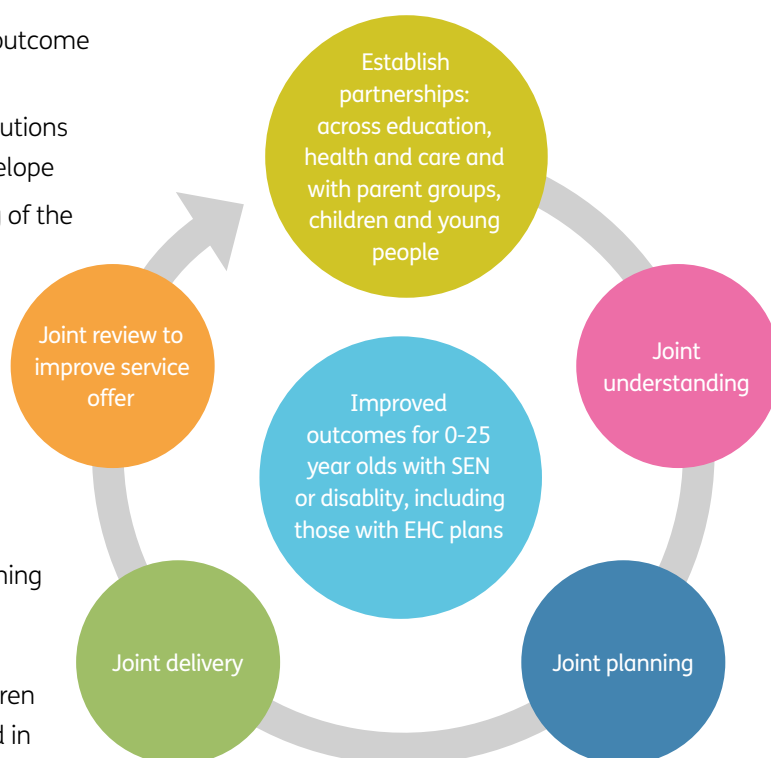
utcome

utions
elope
of the

hing

ren
d in

Establish partnerships: across education, health and care and with parent groups, children and young people

Joint understanding

Joint planning

Joint delivery

Joint review to improve service offer

Improved outcomes for 0-25 year olds with SEN or disablity, including those with EHC plans